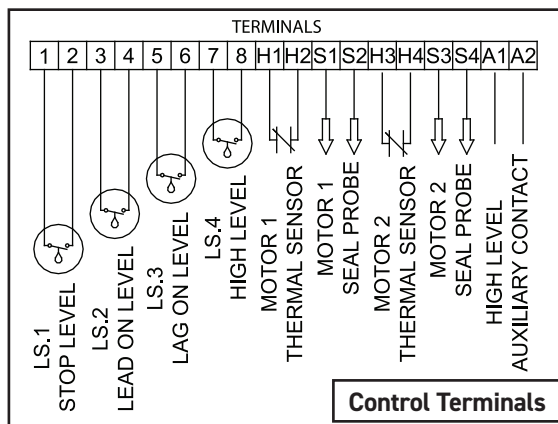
TERMINALS

| 1 | 2 | 3 | 4 | 5 | 6 | 7 | 8 | H1 | H2 | S1 | S2 | H3 | H4 | S3 | S4 | A1 | A2 |
|---|---|---|---|---|---|---|---|---|---|---|---|---|---|---|---|---|---|

LS.1
STOP LEVEL

LS.2
LEAD ON LEVEL

LS.3
LAG ON LEVEL

LS.4
HIGH LEVEL

MOTOR 1
THERMAL SENSOR

MOTOR 1
SEAL PROBE

MOTOR 2
THERMAL SENSOR

MOTOR 2
SEAL PROBE

HIGH LEVEL
AUXILIARY CONTACT

Control Terminals